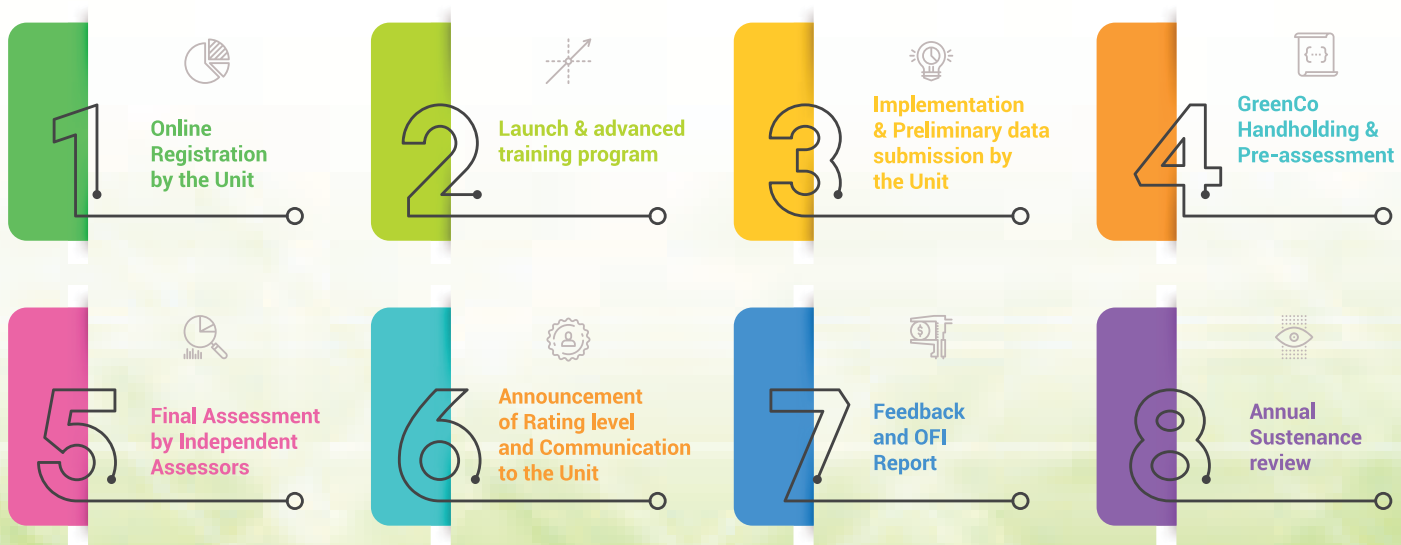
1
Online Registration by the Unit

2
Launch & advanced training program

3
Implementation & Preliminary data submission by the Unit

4
GreenCo Handholding & Pre-assessment

5
Final Assessment by Independent Assessors

6
Announcement of Rating level and Communication to the Unit

7
Feedback and OFI Report

8
Annual Sustenance review